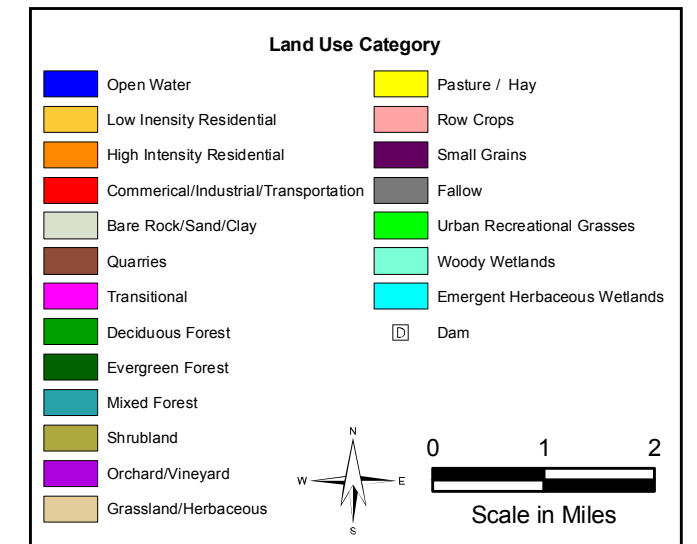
Land Use Category

Open Water
Low Inensity Residential
High Intensity Residential
Commerical/Industrial/Transportation
Bare Rock/Sand/Clay
Quarries
Transitional
Deciduous Forest
Evergreen Forest
Mixed Forest
Shrubland
Orchard/Vineyard
Grassland/Herbaceous

Pasture / Hay
Row Crops
Small Grains
Fallow
Urban Recreational Grasses
Woody Wetlands
Emergent Herbaceous Wetlands
D Dam

N
W
E
S

0 1 2
Scale in Miles